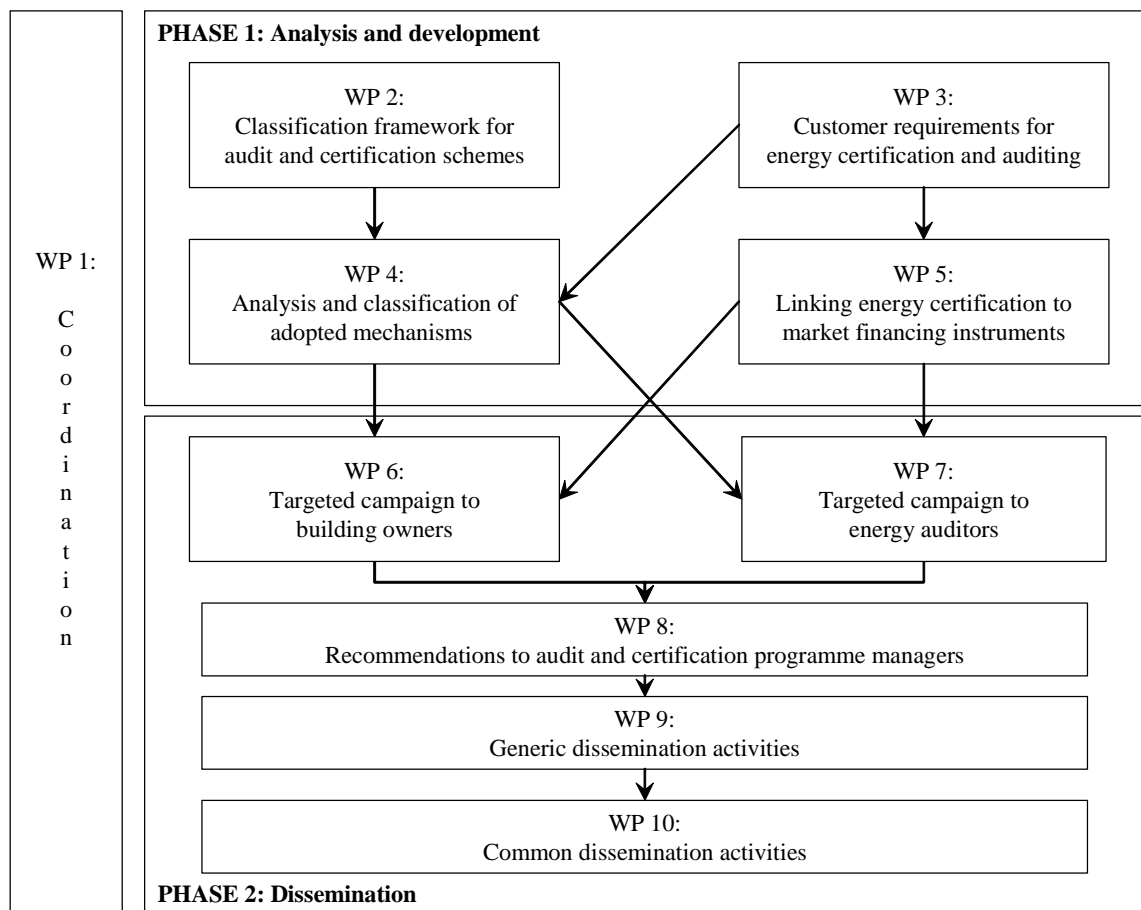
WP 1:

Coordination

PHASE 1: Analysis and development

WP 2:
Classification framework for audit and certification schemes

WP 3:
Customer requirements for energy certification and auditing

WP 4:
Analysis and classification of adopted mechanisms

WP 5:
Linking energy certification to market financing instruments

WP 6:
Targeted campaign to building owners

WP 7:
Targeted campaign to energy auditors

WP 8:
Recommendations to audit and certification programme managers

WP 9:
Generic dissemination activities

WP 10:
Common dissemination activities

PHASE 2: Dissemination